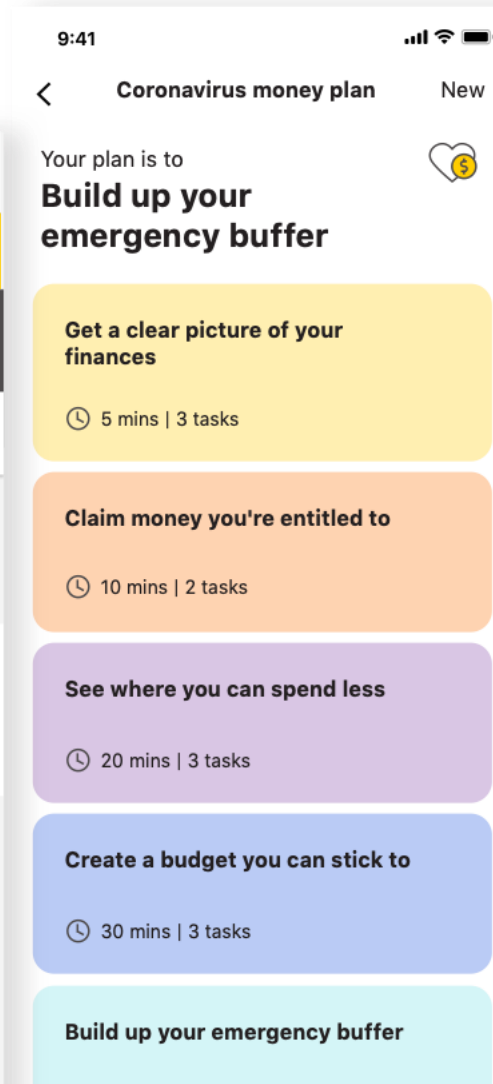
9:41

Coronavirus money plan

New

Your plan is to

Build up your emergency buffer

Get a clear picture of your finances

5 mins | 3 tasks

Claim money you're entitled to

10 mins | 2 tasks

See where you can spend less

20 mins | 3 tasks

Create a budget you can stick to

30 mins | 3 tasks

Build up your emergency buffer